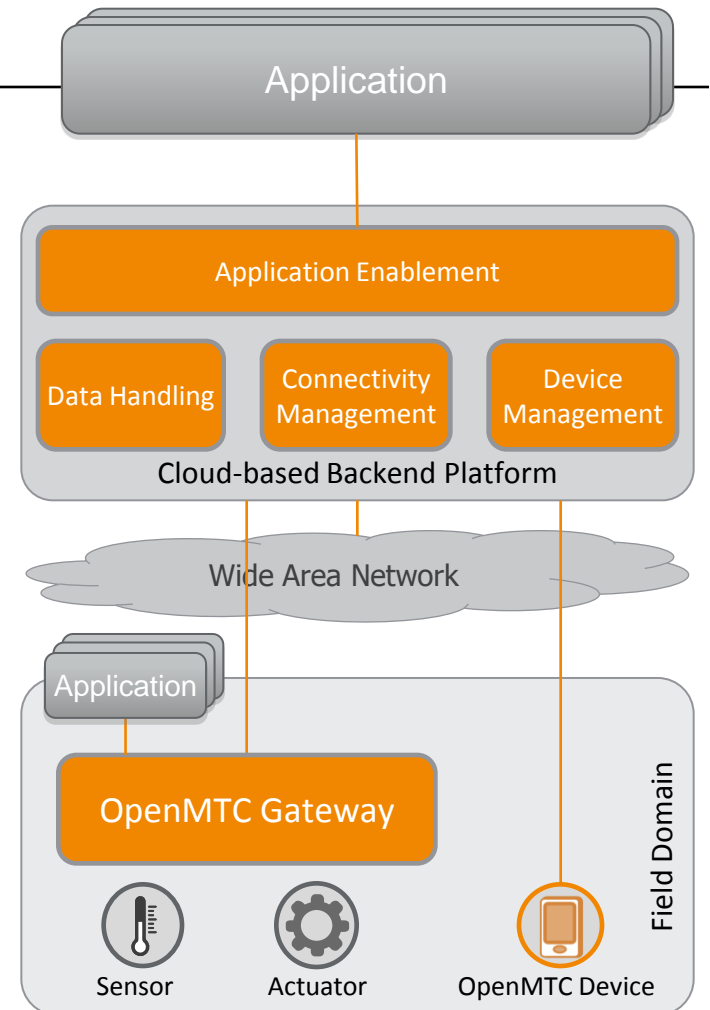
Application

Application Enablement

Data Handling

Connectivity Management

Device Management

Cloud-based Backend Platform

Wide Area Network

Application

OpenMTC Gateway

Field Domain

Sensor

Actuator

OpenMTC Device